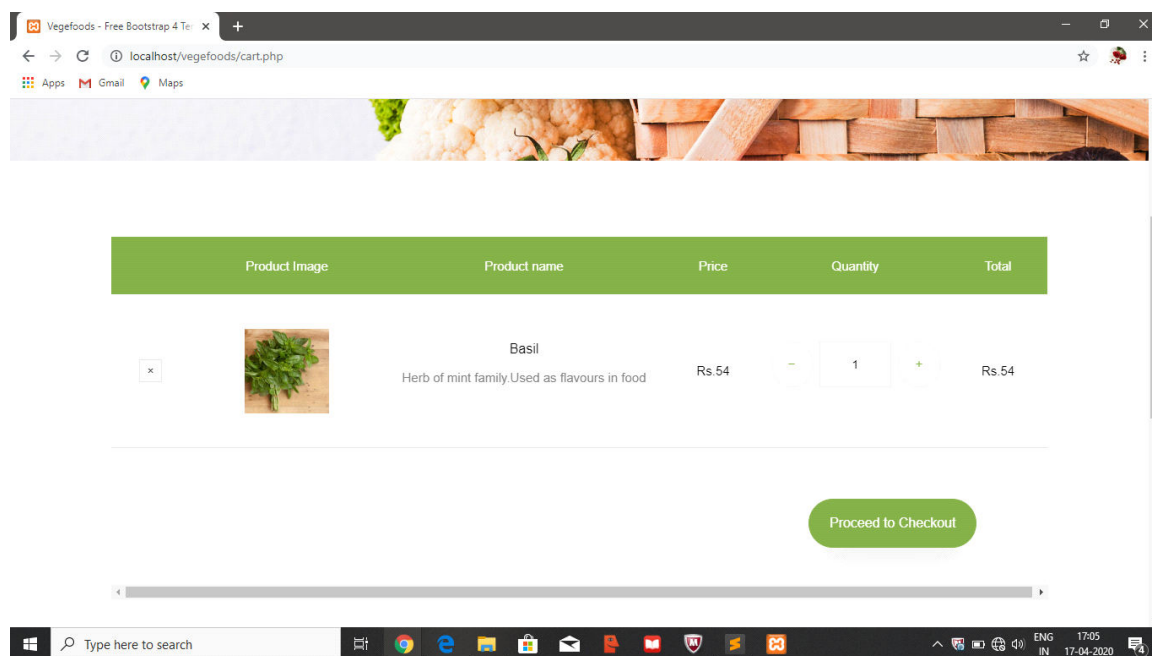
Vegefoods - Free Bootstrap 4 Te ×
+
localhost/vegefoods/cart.php
Apps Gmail Maps

| | Product Image | Product name | Price | Quantity | Total |
|---|---|---|---|---|---|
| × | | Basil<br>Herb of mint family.Used as flavours in food | Rs.54 | − 1 + | Rs.54 |

Proceed to Checkout

Type here to search
ENG IN 17:05 17-04-2020
4